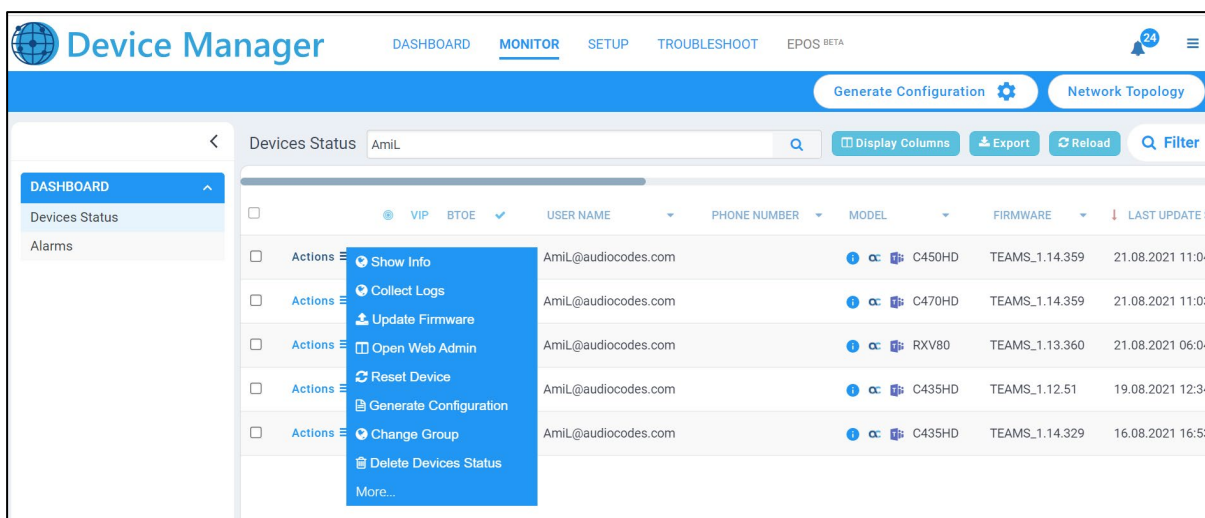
Device Manager

DASHBOARD MONITOR SETUP TROUBLESHOOT EPOS BETA

24

Generate Configuration

Network Topology

DASHBOARD

Devices Status

Alarms

Devices Status AmiL

Display Columns Export Reload Filter

| | VIP | BTOE | USER NAME | PHONE NUMBER | MODEL | FIRMWARE | LAST UPDATE |
|---|---|---|---|---|---|---|---|
| Actions | | | AmiL@audiocodes.com | | C450HD | TEAMS_1.14.359 | 21.08.2021 11:0 |
| Actions | | | AmiL@audiocodes.com | | C470HD | TEAMS_1.14.359 | 21.08.2021 11:0 |
| Actions | | | AmiL@audiocodes.com | | RXV80 | TEAMS_1.13.360 | 21.08.2021 06:0 |
| Actions | | | AmiL@audiocodes.com | | C435HD | TEAMS_1.12.51 | 19.08.2021 12:3 |
| Actions | | | AmiL@audiocodes.com | | C435HD | TEAMS_1.14.329 | 16.08.2021 16:5 |

Show Info
Collect Logs
Update Firmware
Open Web Admin
Reset Device
Generate Configuration
Change Group
Delete Devices Status
More...